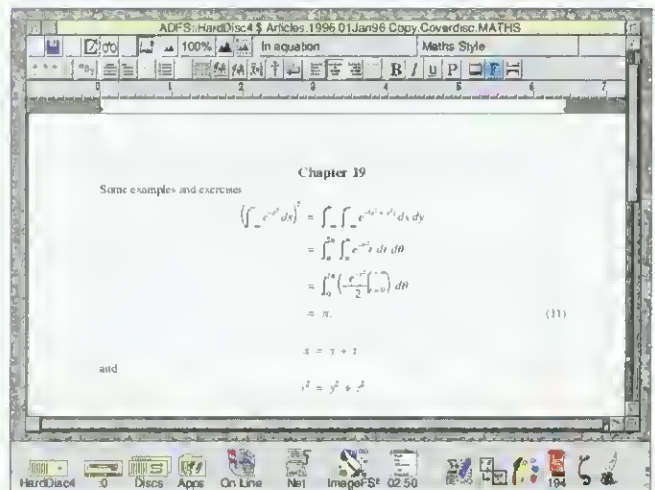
ADFS::HardDisc4.$.Articles.1996.01Jan96.Copy.Coverdisc.MATHS

100%

In equation

Maths Style

B I U P

0 1 2 3 4 5 6 7

Chapter 19

Some examples and exercises

$\left(\int_{-\infty}^{\infty} e^{-x^2} dx\right)^2 = \int_{-\infty}^{\infty}\int_{-\infty}^{\infty} e^{-(x^2+y^2)} dx\, dy$

$= \int_0^{2\pi}\int_0^{\infty} e^{-r^2} r\, dr\, d\theta$

$= \int_0^{2\pi}\left(-\frac{e^{-r^2}}{2}\Big|_{r=0}^{r=\infty}\right) d\theta$

$= \pi.$ (11)

$x = y + z$

and

$x^2 = y^2 + z^2$

HardDisc4 :0 Discs Apps On Line Net ImageFS² 02:50 194